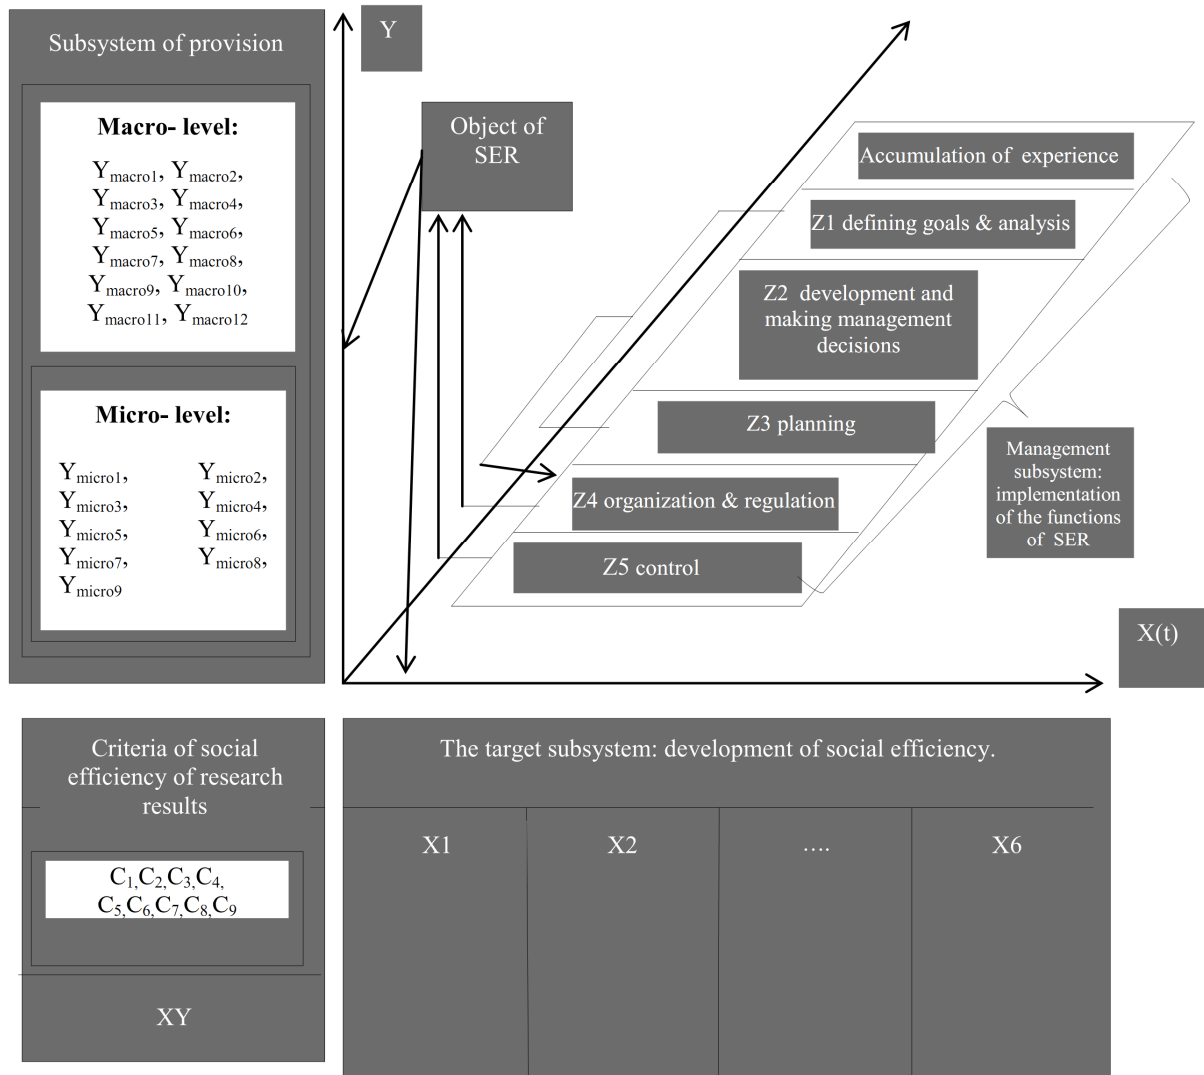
Subsystem of provision

Macro- level:

$Y_{macro1}$, $Y_{macro2}$, $Y_{macro3}$, $Y_{macro4}$, $Y_{macro5}$, $Y_{macro6}$, $Y_{macro7}$, $Y_{macro8}$, $Y_{macro9}$, $Y_{macro10}$, $Y_{macro11}$, $Y_{macro12}$

Micro- level:

$Y_{micro1}$, $Y_{micro2}$, $Y_{micro3}$, $Y_{micro4}$, $Y_{micro5}$, $Y_{micro6}$, $Y_{micro7}$, $Y_{micro8}$, $Y_{micro9}$

Y

Object of SER

Accumulation of experience

Z1 defining goals & analysis

Z2 development and making management decisions

Z3 planning

Z4 organization & regulation

Z5 control

Management subsystem: implementation of the functions of SER

X(t)

Criteria of social efficiency of research results

$C_1, C_2, C_3, C_4, C_5, C_6, C_7, C_8, C_9$

XY

The target subsystem: development of social efficiency.

| X1 | X2 | .... | X6 |
|---|---|---|---|